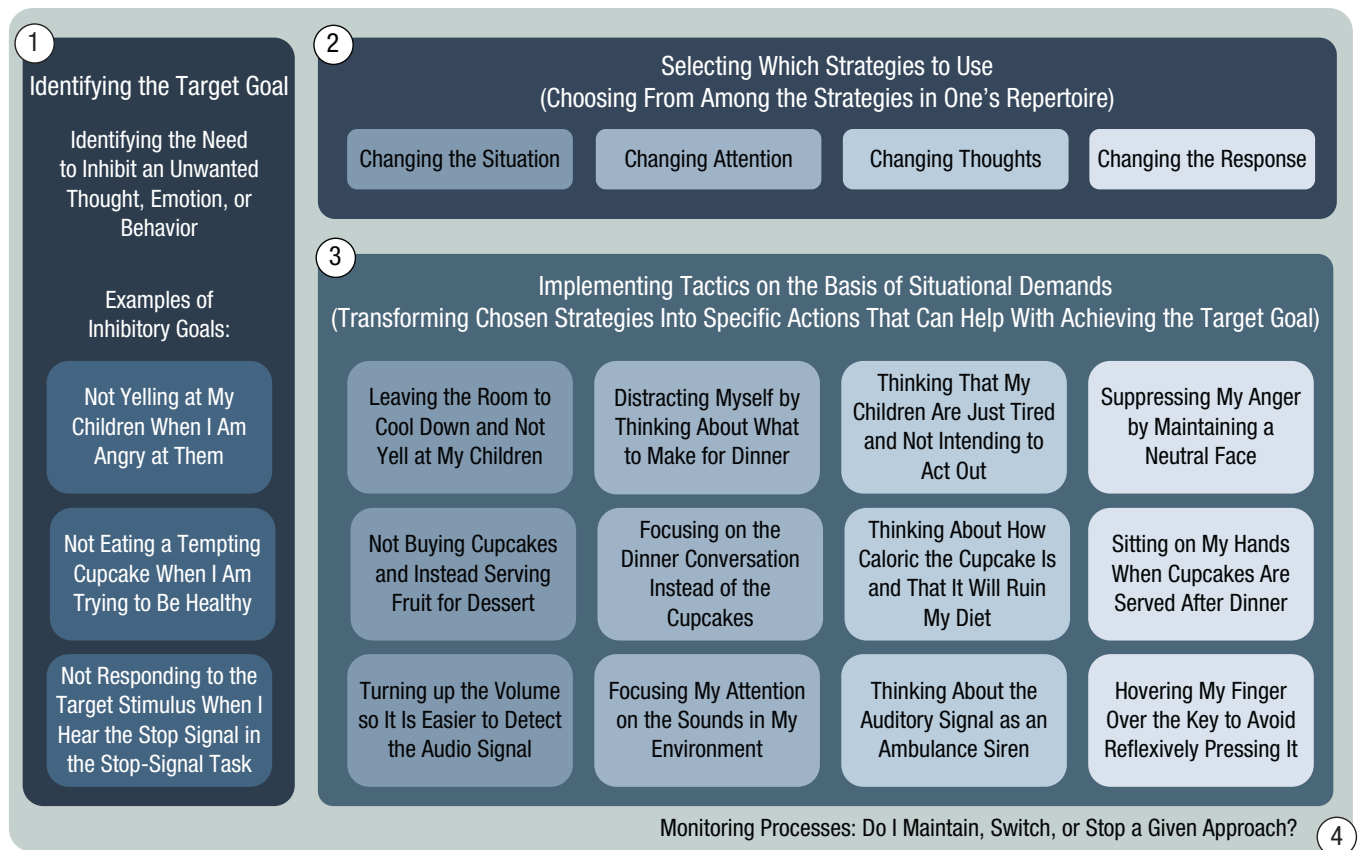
1

Identifying the Target Goal

Identifying the Need to Inhibit an Unwanted Thought, Emotion, or Behavior

Examples of Inhibitory Goals:

Not Yelling at My Children When I Am Angry at Them

Not Eating a Tempting Cupcake When I Am Trying to Be Healthy

Not Responding to the Target Stimulus When I Hear the Stop Signal in the Stop-Signal Task

2

Selecting Which Strategies to Use
(Choosing From Among the Strategies in One's Repertoire)

Changing the Situation

Changing Attention

Changing Thoughts

Changing the Response

3

Implementing Tactics on the Basis of Situational Demands
(Transforming Chosen Strategies Into Specific Actions That Can Help With Achieving the Target Goal)

| Leaving the Room to Cool Down and Not Yell at My Children | Distracting Myself by Thinking About What to Make for Dinner | Thinking That My Children Are Just Tired and Not Intending to Act Out | Suppressing My Anger by Maintaining a Neutral Face |
|---|---|---|---|
| Not Buying Cupcakes and Instead Serving Fruit for Dessert | Focusing on the Dinner Conversation Instead of the Cupcakes | Thinking About How Caloric the Cupcake Is and That It Will Ruin My Diet | Sitting on My Hands When Cupcakes Are Served After Dinner |
| Turning up the Volume so It Is Easier to Detect the Audio Signal | Focusing My Attention on the Sounds in My Environment | Thinking About the Auditory Signal as an Ambulance Siren | Hovering My Finger Over the Key to Avoid Reflexively Pressing It |

Monitoring Processes: Do I Maintain, Switch, or Stop a Given Approach?

4